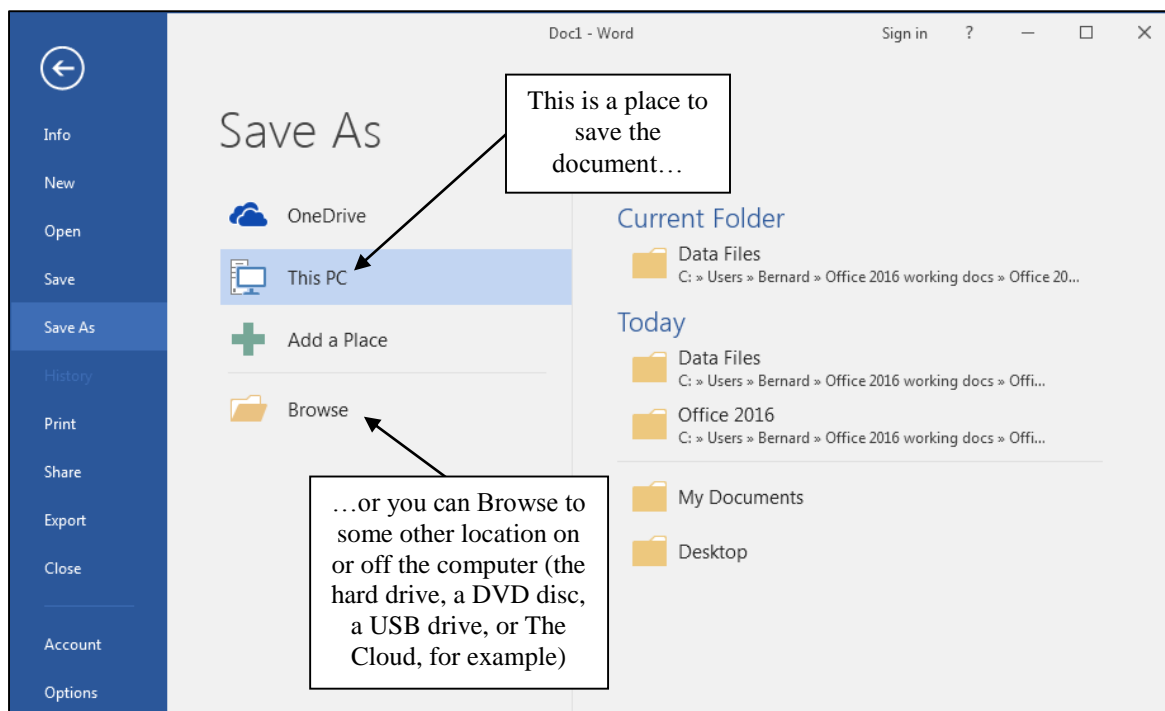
Doc1 - Word

Sign in ? — ☐ ✕

Info

New

Open

Save

Save As

History

Print

Share

Export

Close

Account

Options

Save As

This is a place to save the document…

OneDrive

This PC

Add a Place

Browse

…or you can Browse to some other location on or off the computer (the hard drive, a DVD disc, a USB drive, or The Cloud, for example)

Current Folder

Data Files
C: » Users » Bernard » Office 2016 working docs » Office 20...

Today

Data Files
C: » Users » Bernard » Office 2016 working docs » Offi...

Office 2016
C: » Users » Bernard » Office 2016 working docs » Offi...

My Documents

Desktop